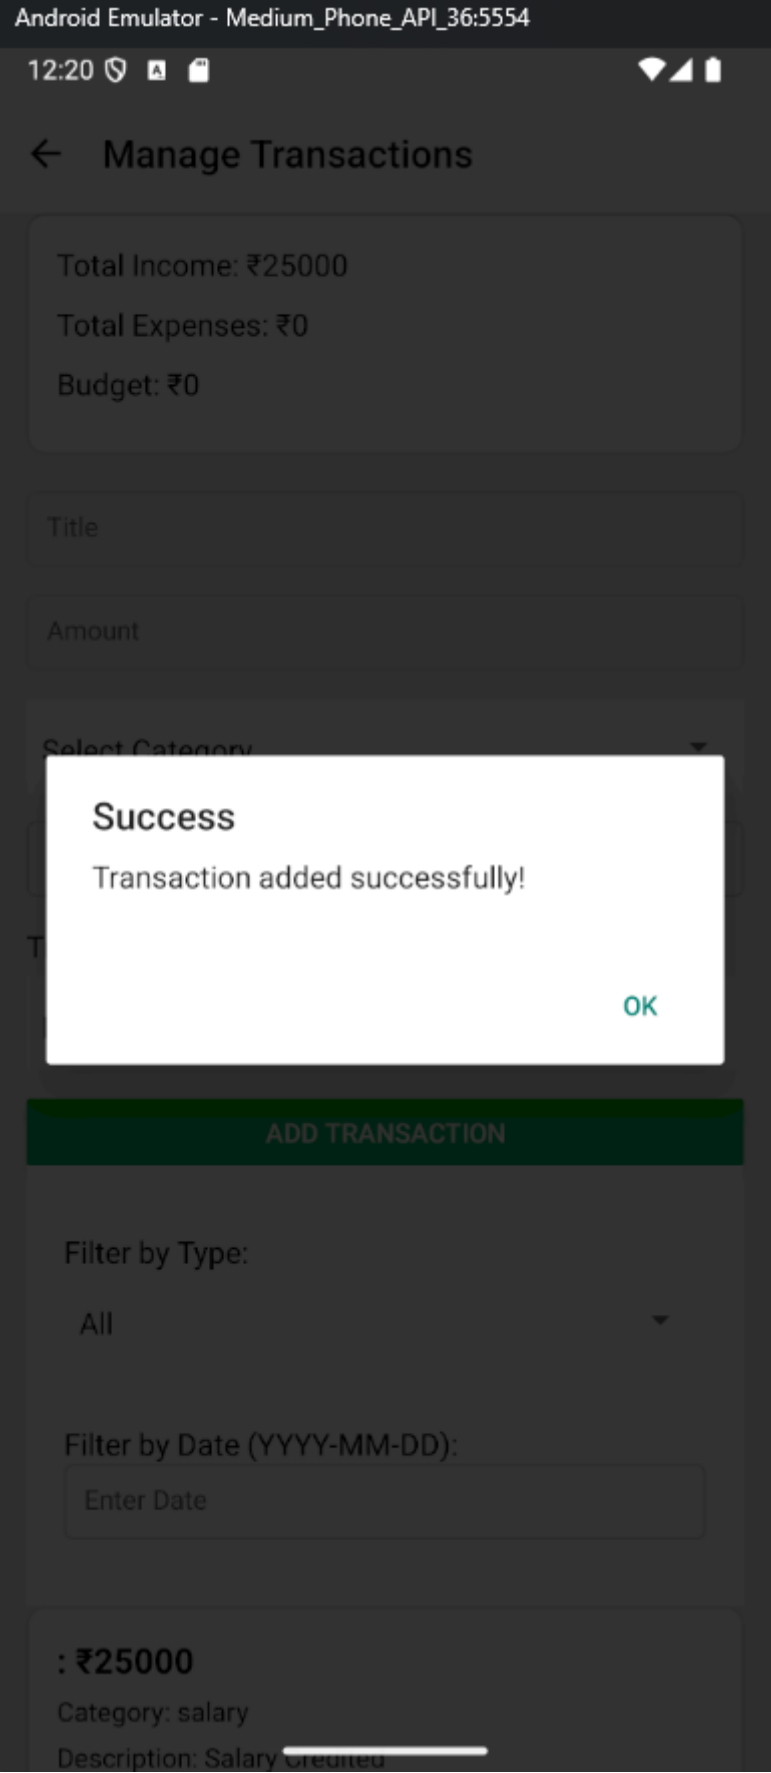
Android Emulator - Medium_Phone_API_36:5554

12:20

Manage Transactions

Total Income: ₹25000

Total Expenses: ₹0

Budget: ₹0

Title

Amount

Select Category

Success

Transaction added successfully!

OK

ADD TRANSACTION

Filter by Type:

All

Filter by Date (YYYY-MM-DD):

Enter Date

: ₹25000

Category: salary

Description: Salary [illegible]